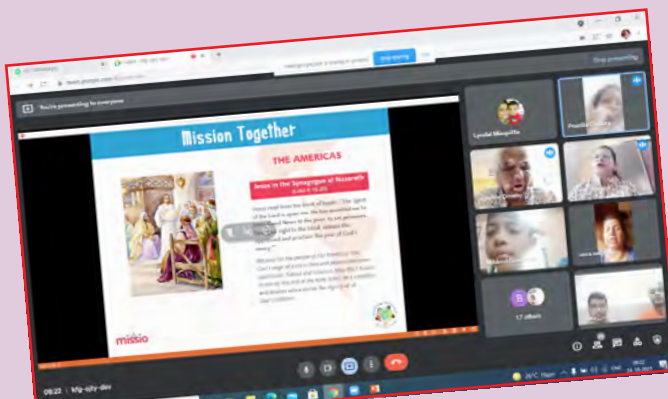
meet.google.com is sharing your screen.

Stop sharing

Hide

Stop presenting

You're presenting to everyone

Mission Together

THE AMERICAS

Jesus in the Synagogue at Nazareth

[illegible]

missio

Lyndal Misquitta

17 others

08:22 | kfg-qhy-dev